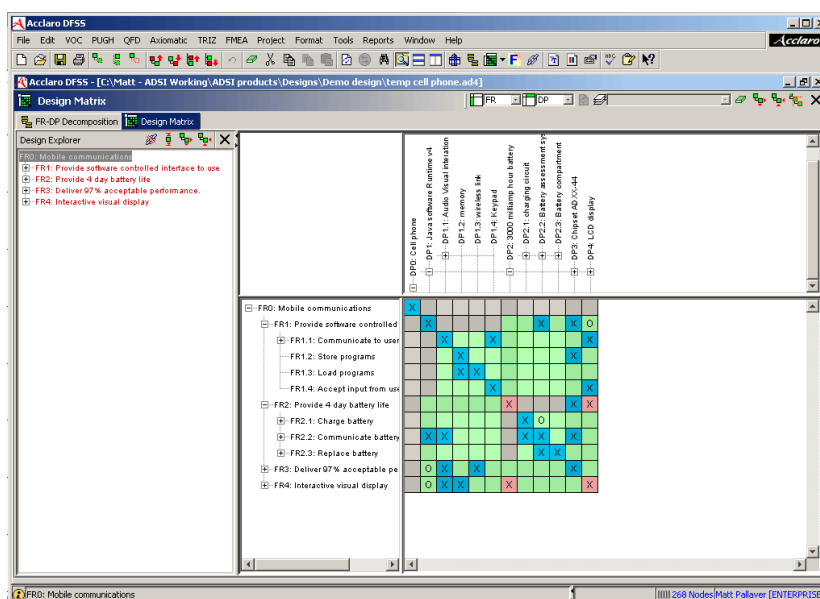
Acclaro DFSS

File Edit VOC PUGH QFD Axiomatic TRIZ FMEA Project Format Tools Reports Window Help

Acclaro

Acclaro DFSS - [C:\Matt - ADSI Working\ADSI products\Designs\Demo design\temp cell phone.ad4]

Design Matrix

FR DP

FR-DP Decomposition Design Matrix

Design Explorer

FR0: Mobile communications
FR1: Provide software controlled interface to use
FR2: Provide 4 day battery life
FR3: Deliver 97% acceptable performance.
FR4: Interactive visual display

DP0: Cell phone
DP1: Java software Runtime v4
DP1.1: Audio Visual interaction
DP1.2: memory
DP1.3: wireless link
DP1.4: Keypad
DP2: 3000 milliamp hour battery
DP2.1: charging circuit
DP2.2: Battery assessment sys
DP2.3: Battery compartment
DP3: Chipset AD-XX-44
DP4: LCD display

FR0: Mobile communications
FR1: Provide software controlled
FR1.1: Communicate to user
FR1.2: Store programs
FR1.3: Load programs
FR1.4: Accept input from use
FR2: Provide 4 day battery life
FR2.1: Charge battery
FR2.2: Communicate battery
FR2.3: Replace battery
FR3: Deliver 97% acceptable pe
FR4: Interactive visual display

| | DP0 | DP1 | DP1.1 | DP1.2 | DP1.3 | DP1.4 | DP2 | DP2.1 | DP2.2 | DP2.3 | DP3 | DP4 |
|---|---|---|---|---|---|---|---|---|---|---|---|---|
| FR0 | X | | | | | | | | | | | |
| FR1 | | X | | | | | | | X | | X | O |
| FR1.1 | | | X | | | X | | | | | | X |
| FR1.2 | | | | X | | | | | | | X | |
| FR1.3 | | | | X | X | | | | | | | |
| FR1.4 | | | | | | X | | | | | | X |
| FR2 | | | | | | | X | | | | X | X |
| FR2.1 | | | | | | | | X | O | | | |
| FR2.2 | | X | X | | | | | X | | | X | |
| FR2.3 | | | | | | | | | X | X | | |
| FR3 | | O | X | | X | | | | | | X | |
| FR4 | | O | X | X | | | X | | | | | X |

FR0: Mobile communications

268 Nodes Matt Pallaver [ENTERPRISE